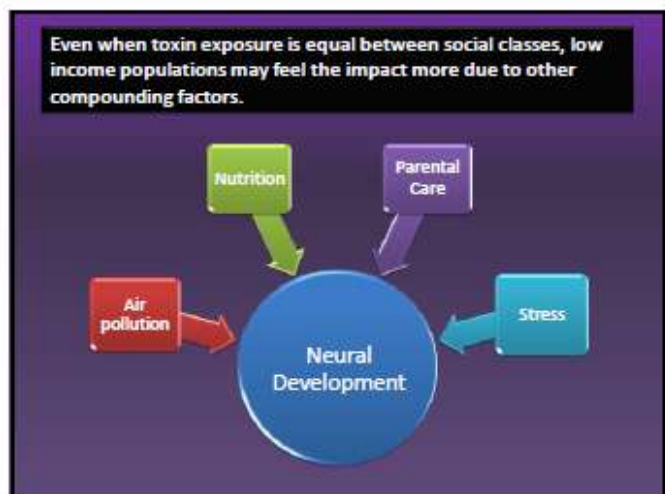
Even when toxin exposure is equal between social classes, low income populations may feel the impact more due to other compounding factors.

Nutrition

Parental Care

Air pollution

Stress

Neural Development